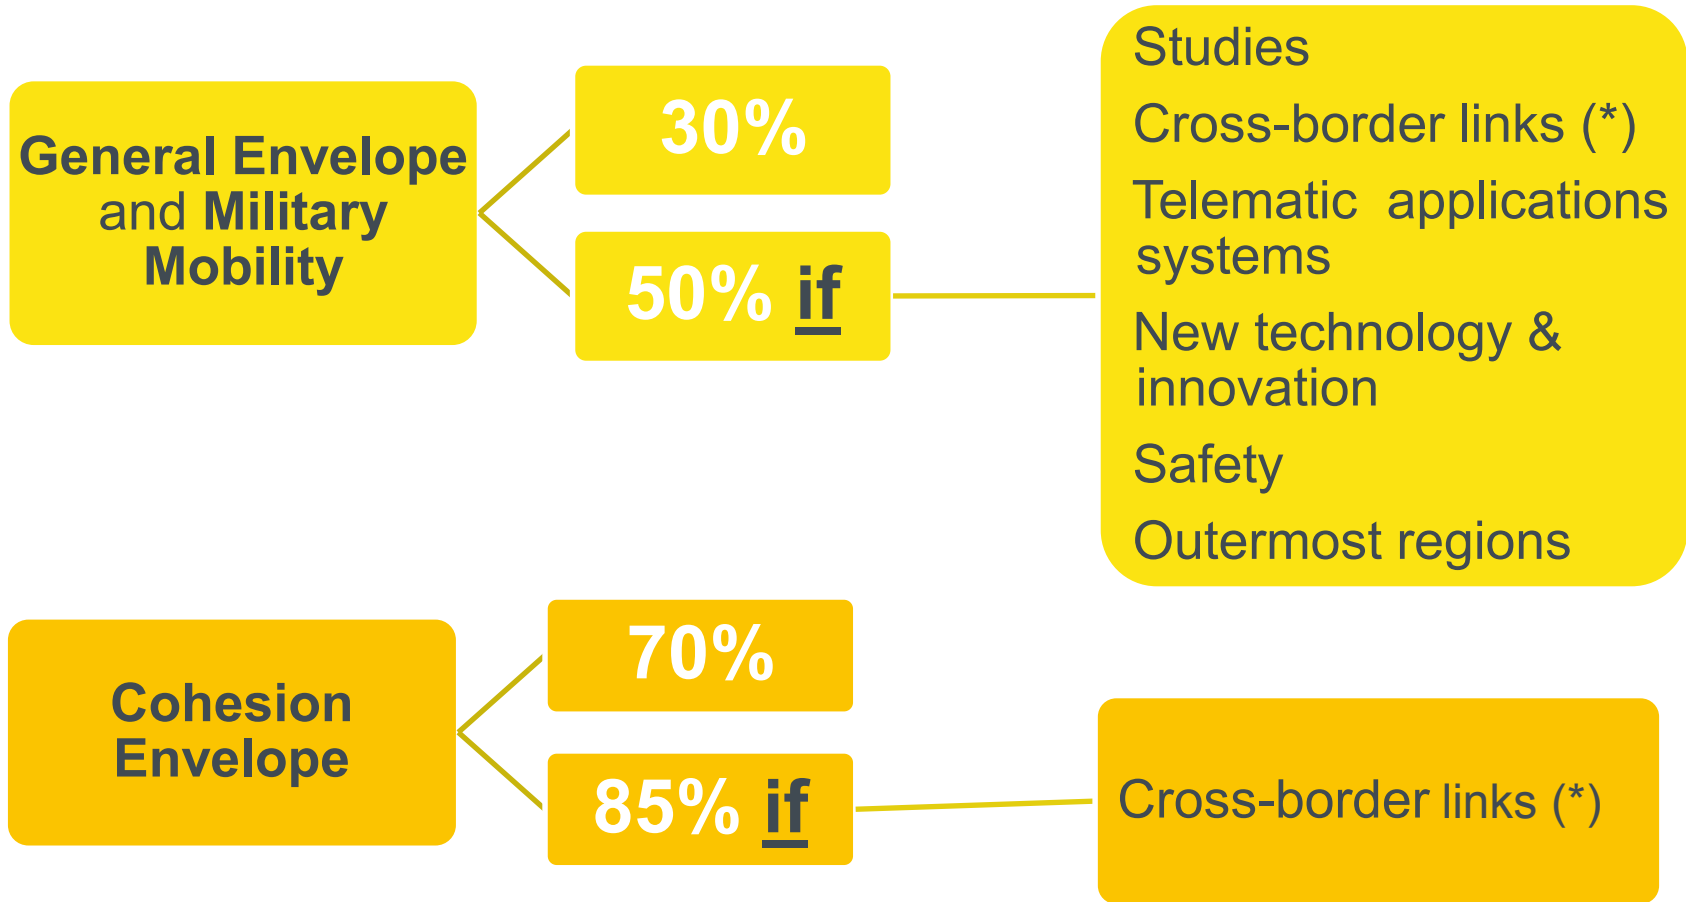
General Envelope and Military Mobility

30%

50% if

Studies

Cross-border links (*)

Telematic applications systems

New technology & innovation

Safety

Outermost regions

Cohesion Envelope

70%

85% if

Cross-border links (*)